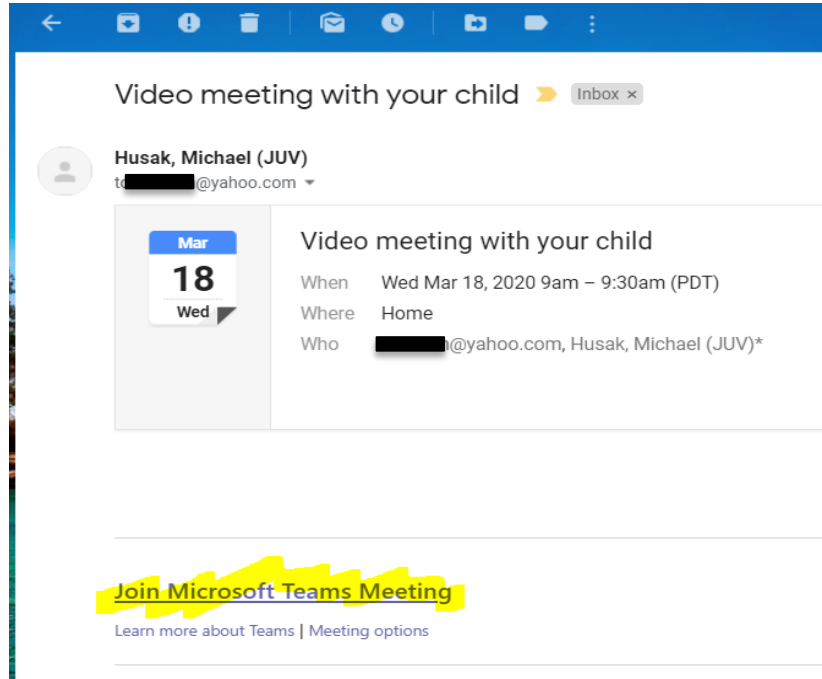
Video meeting with your child Inbox ×

Husak, Michael (JUV)
to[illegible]@yahoo.com

Mar
18
Wed

Video meeting with your child
When Wed Mar 18, 2020 9am – 9:30am (PDT)
Where Home
Who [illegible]@yahoo.com, Husak, Michael (JUV)*

Join Microsoft Teams Meeting
Learn more about Teams | Meeting options